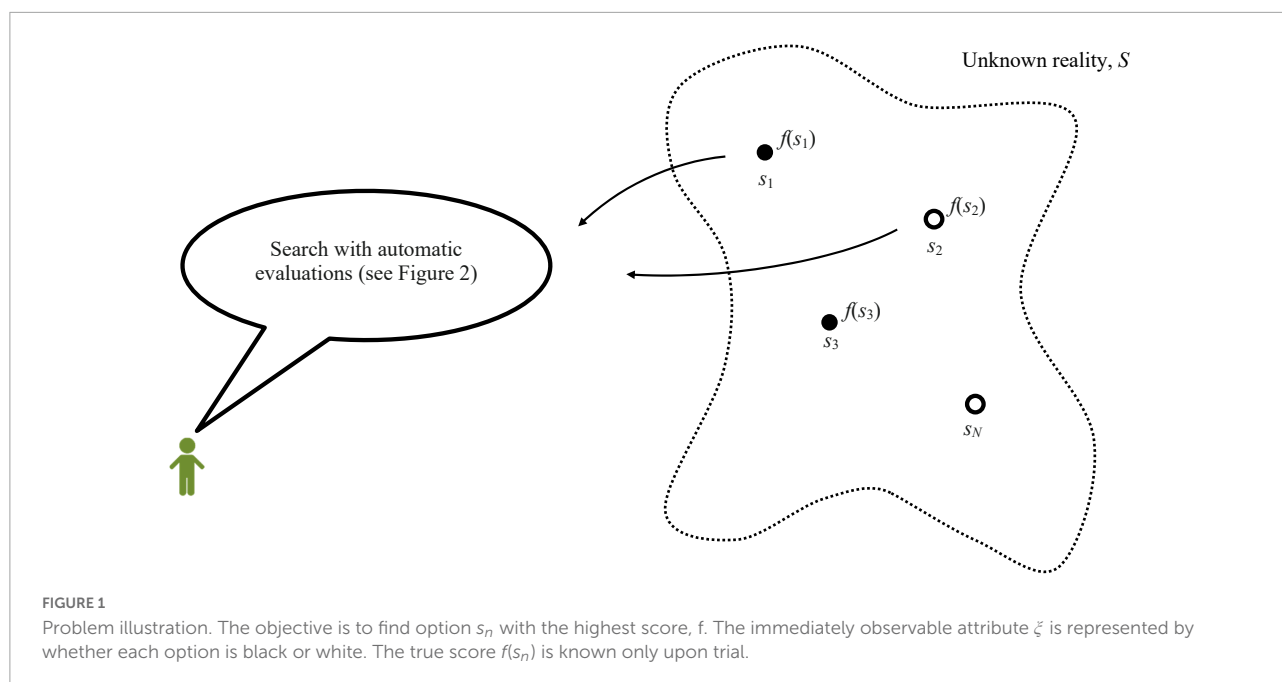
Unknown reality, $S$

$f(s_1)$
$s_1$

$f(s_2)$
$s_2$

Search with automatic evaluations (see Figure 2)

$f(s_3)$
$s_3$

$s_N$

FIGURE 1

Problem illustration. The objective is to find option $s_n$ with the highest score, f. The immediately observable attribute $\xi$ is represented by whether each option is black or white. The true score $f(s_n)$ is known only upon trial.